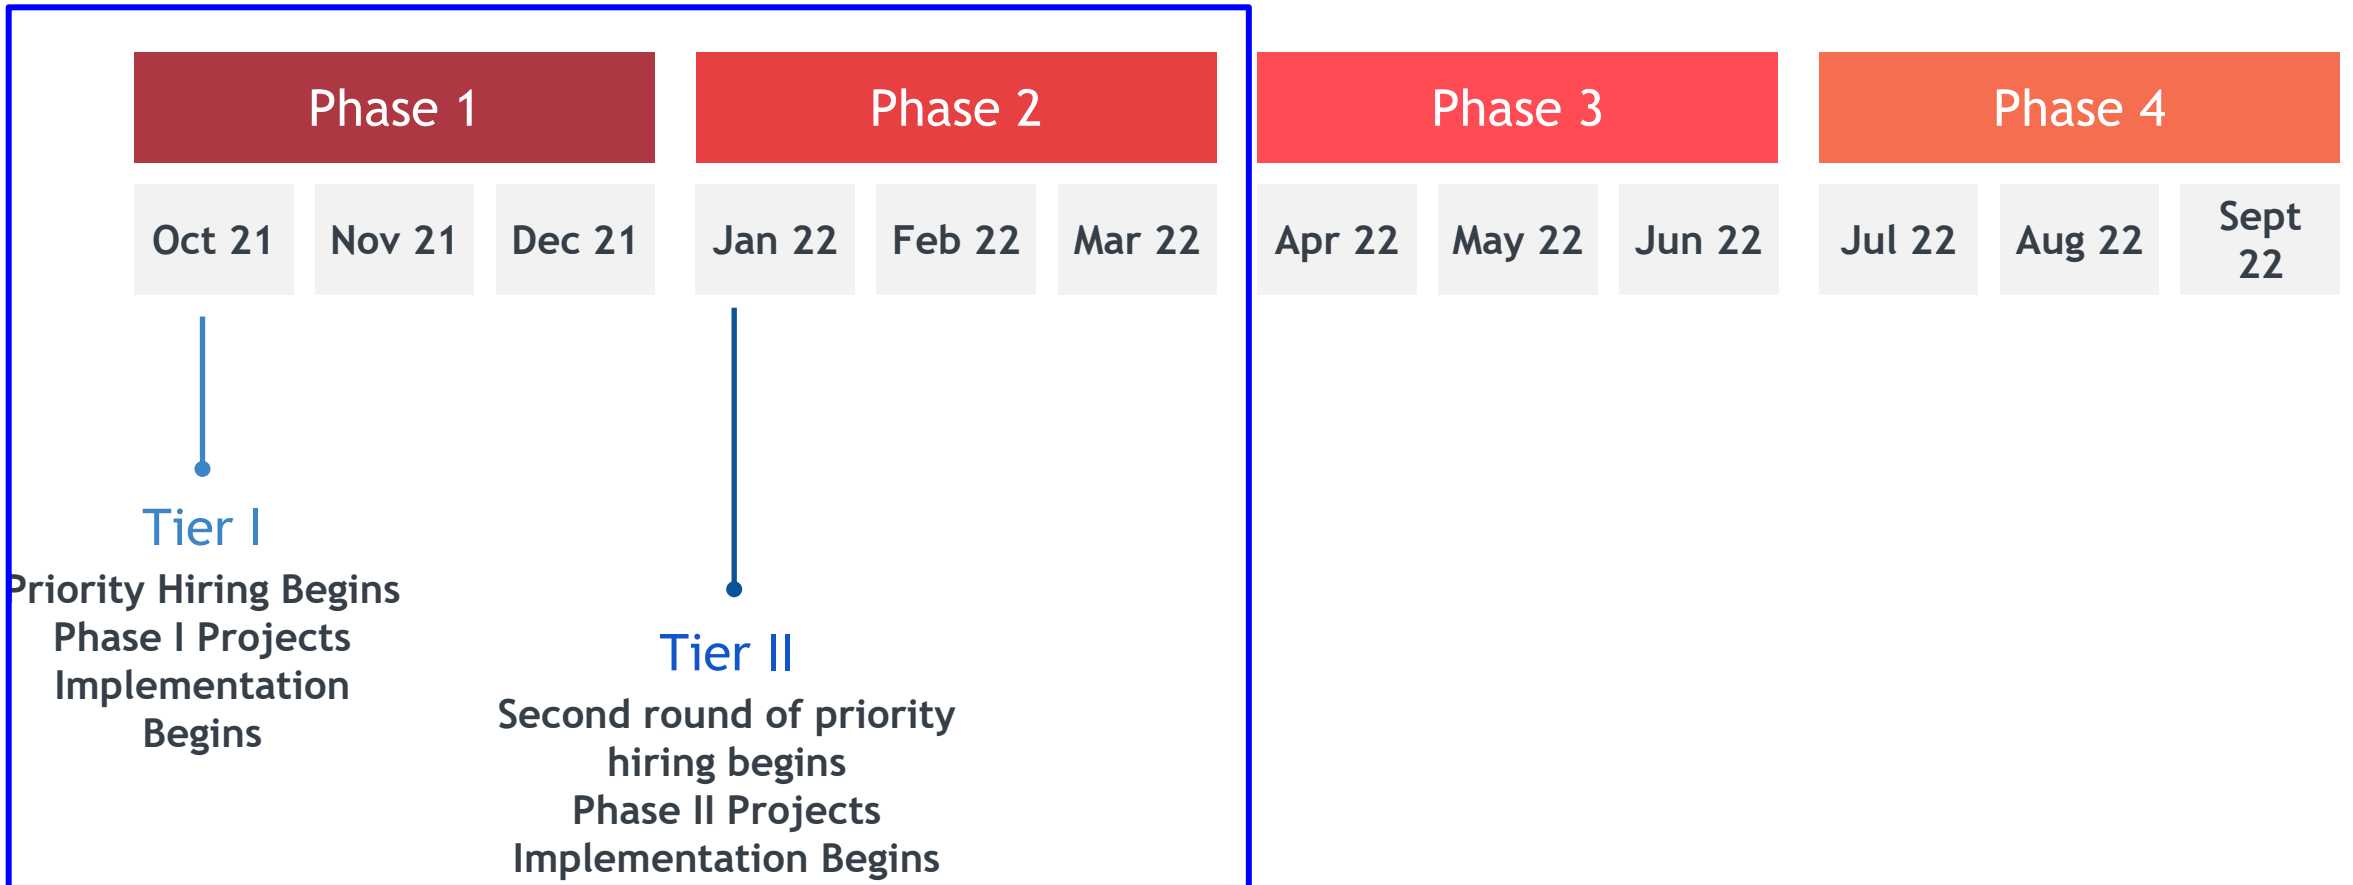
Phase 1

Phase 2

Phase 3

Phase 4

| Oct 21 | Nov 21 | Dec 21 | Jan 22 | Feb 22 | Mar 22 | Apr 22 | May 22 | Jun 22 | Jul 22 | Aug 22 | Sept 22 |
|---|---|---|---|---|---|---|---|---|---|---|---|

Tier I
Priority Hiring Begins
Phase I Projects Implementation Begins

Tier II
Second round of priority hiring begins
Phase II Projects Implementation Begins